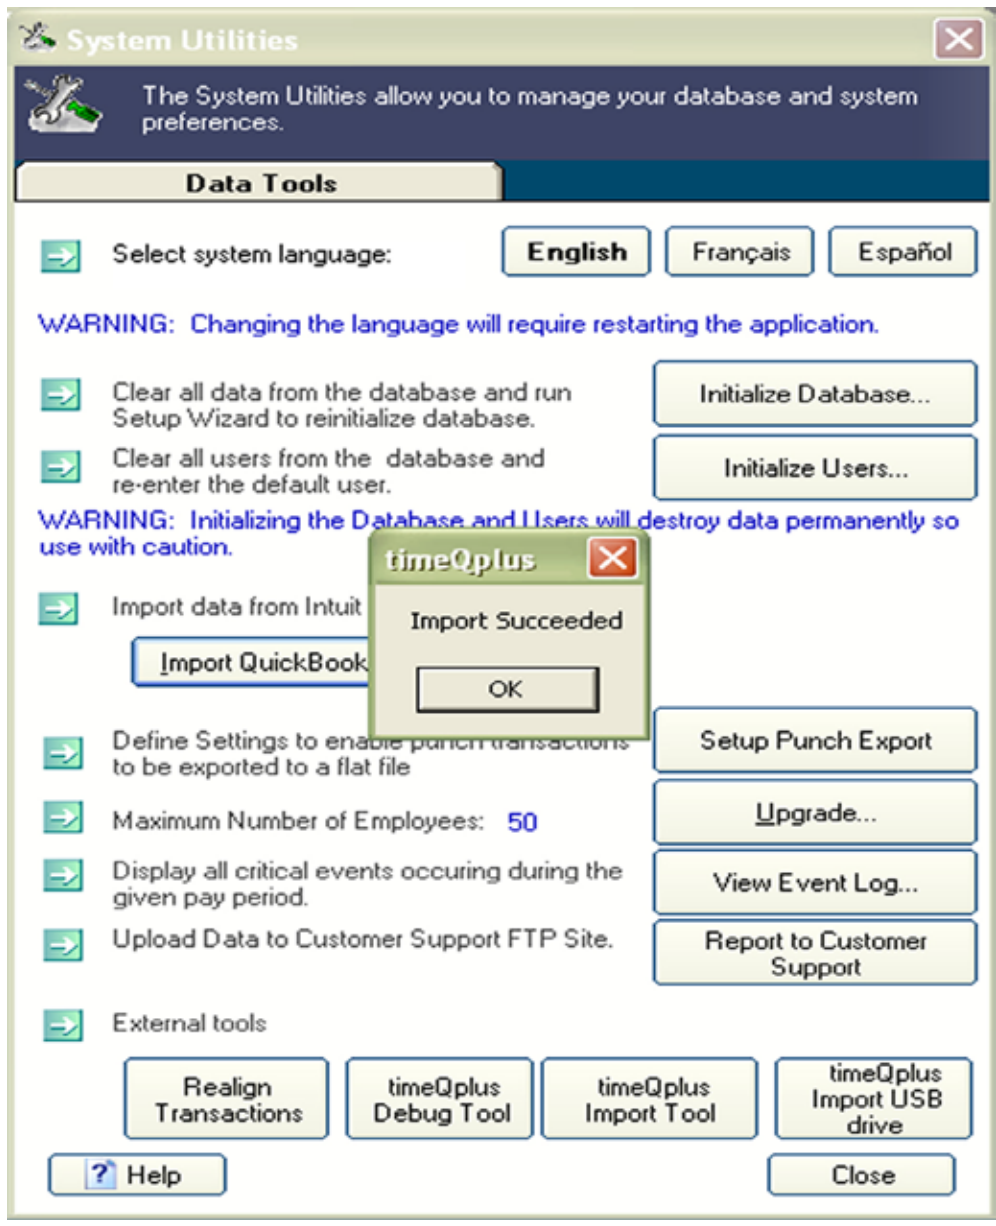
System Utilities

The System Utilities allow you to manage your database and system preferences.

Data Tools

Select system language:

English

Français

Español

WARNING: Changing the language will require restarting the application.

Clear all data from the database and run Setup Wizard to reinitialize database.

Initialize Database...

Clear all users from the database and re-enter the default user.

Initialize Users...

WARNING: Initializing the Database and Users will destroy data permanently so use with caution.

Import data from Intuit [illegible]

Import QuickBook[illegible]

timeQplus

Import Succeeded

OK

Define Settings to enable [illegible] transactions to be exported to a flat file

Setup Punch Export

Maximum Number of Employees: 50

Upgrade...

Display all critical events occuring during the given pay period.

View Event Log...

Upload Data to Customer Support FTP Site.

Report to Customer Support

External tools

Realign Transactions

timeQplus Debug Tool

timeQplus Import Tool

timeQplus Import USB drive

Help

Close